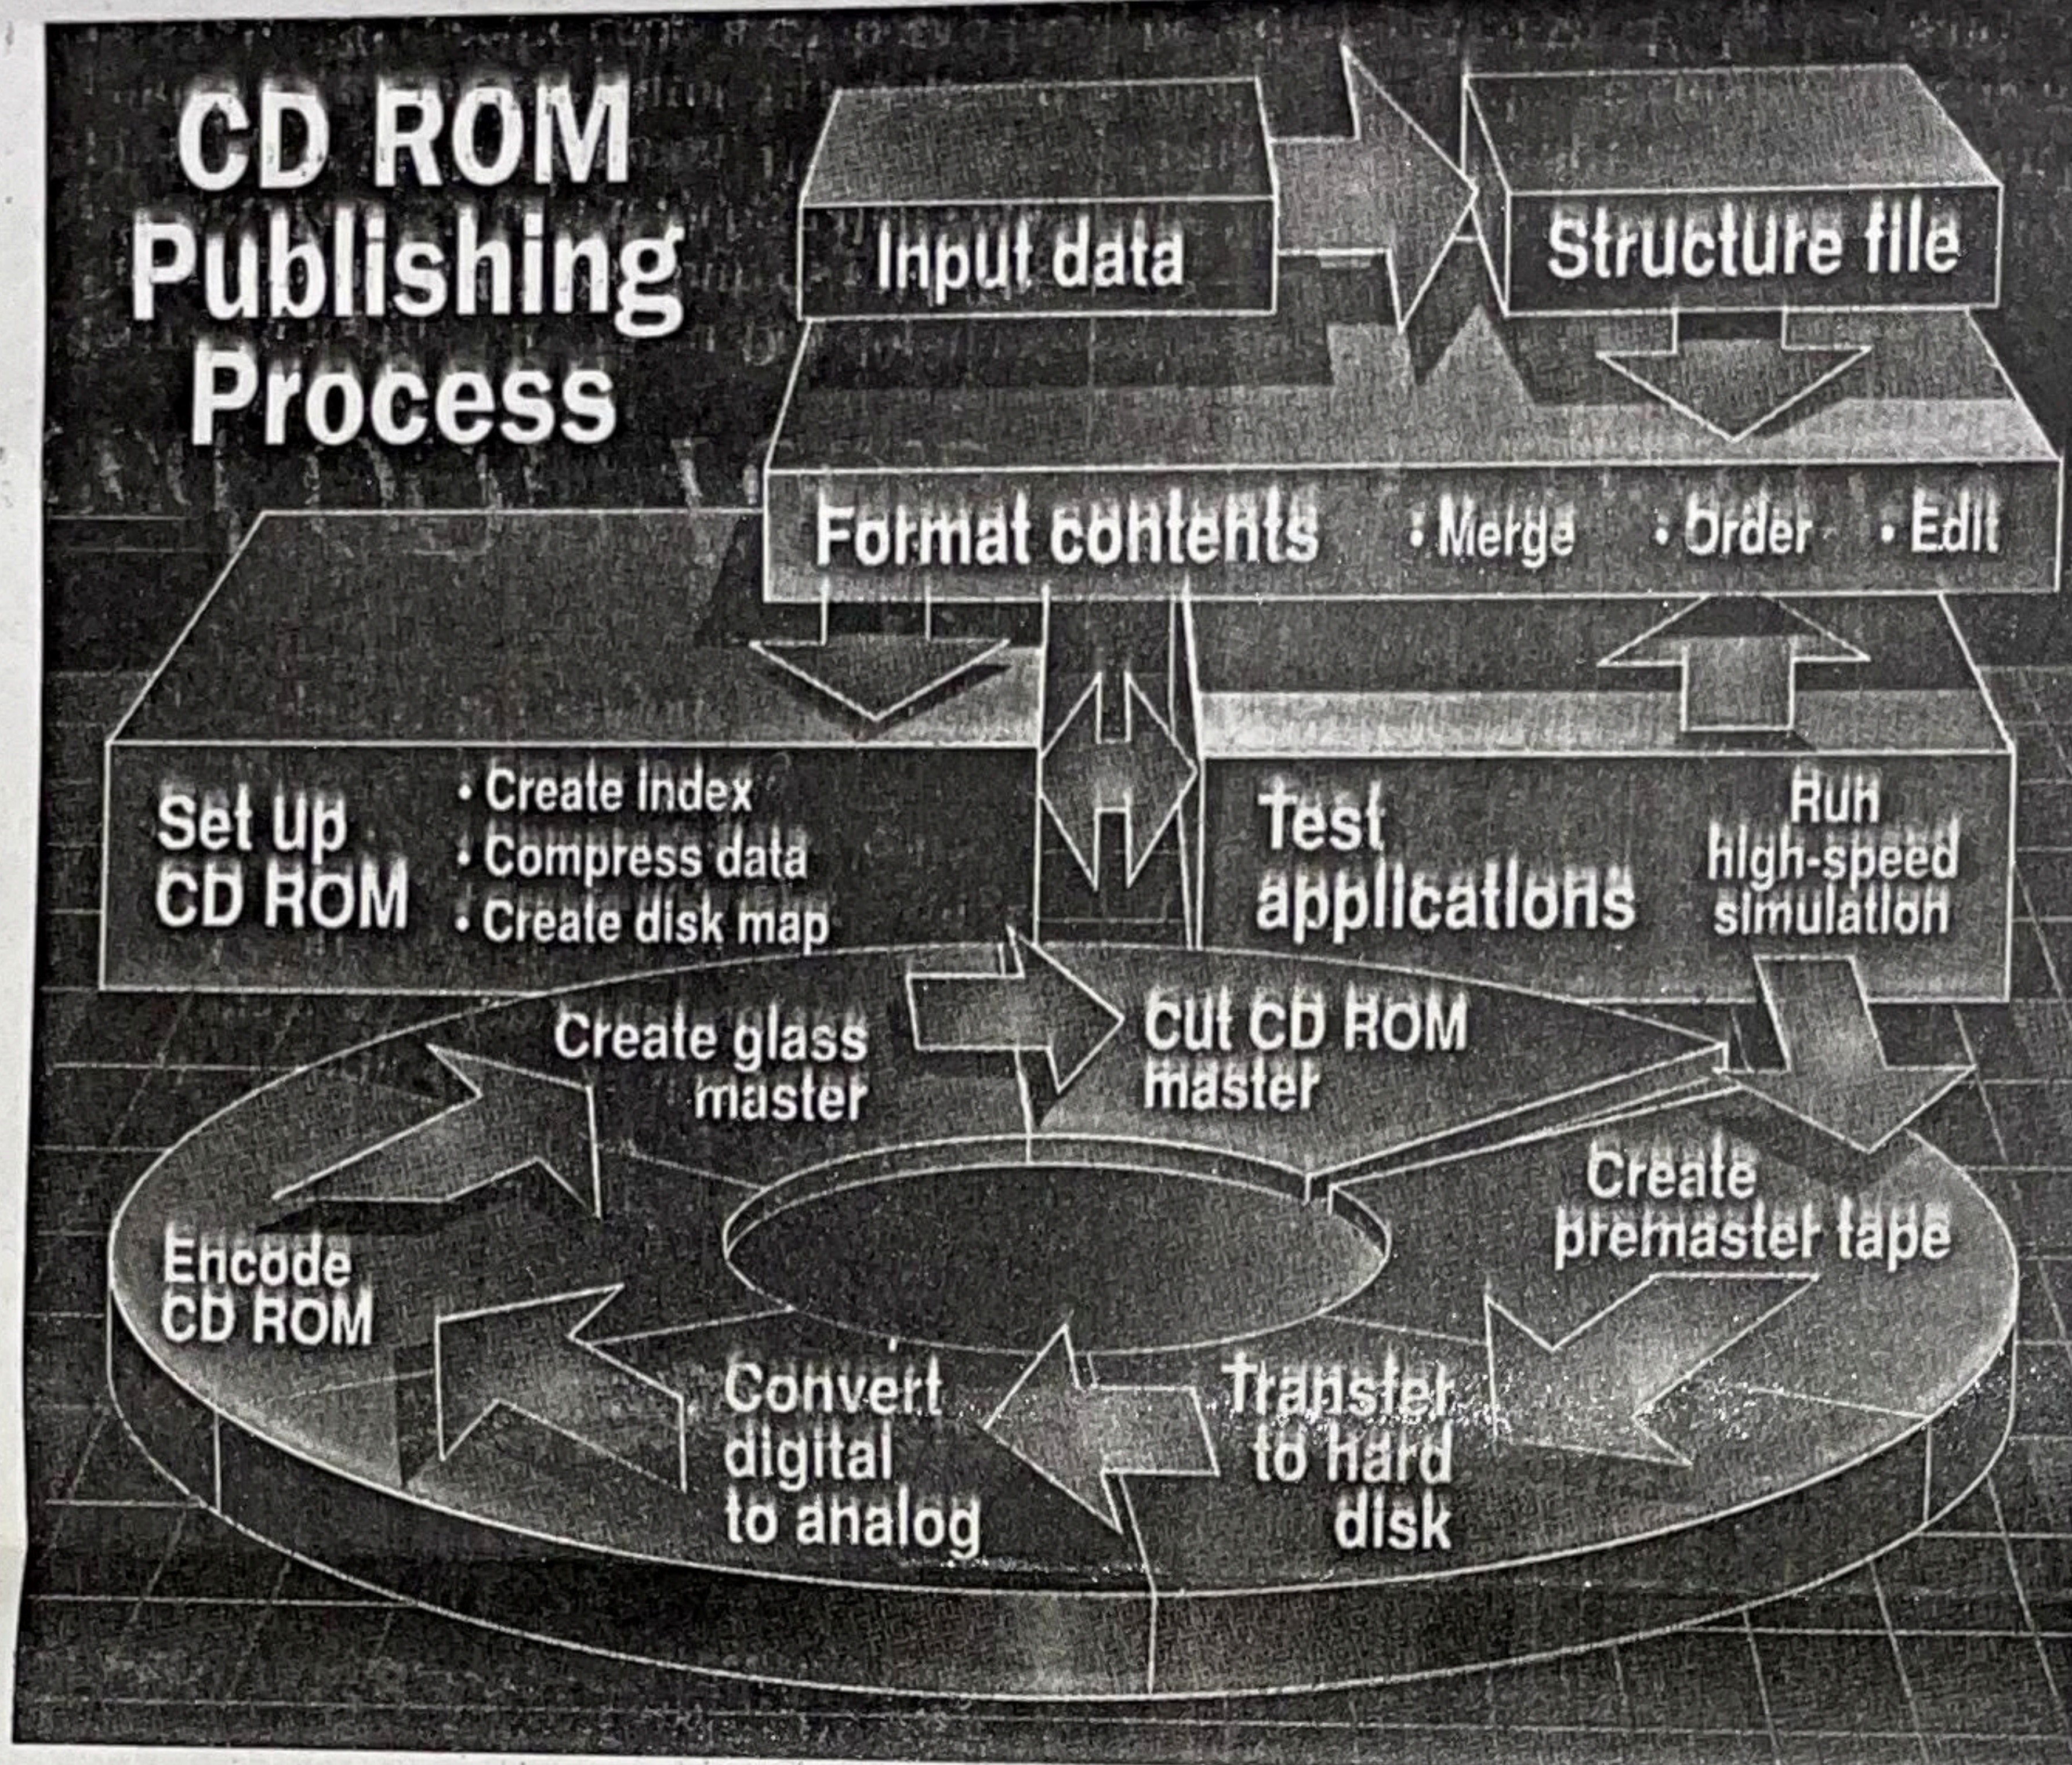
CD ROM Publishing Process

Input data

Structure file

Format contents • Merge • Order • Edit

Set up CD ROM
• Create index
• Compress data
• Create disk map

Test applications

Run high-speed simulation

Create glass master

Cut CD ROM master

Create premaster tape

Transfer to hard disk

Convert digital to analog

Encode CD ROM